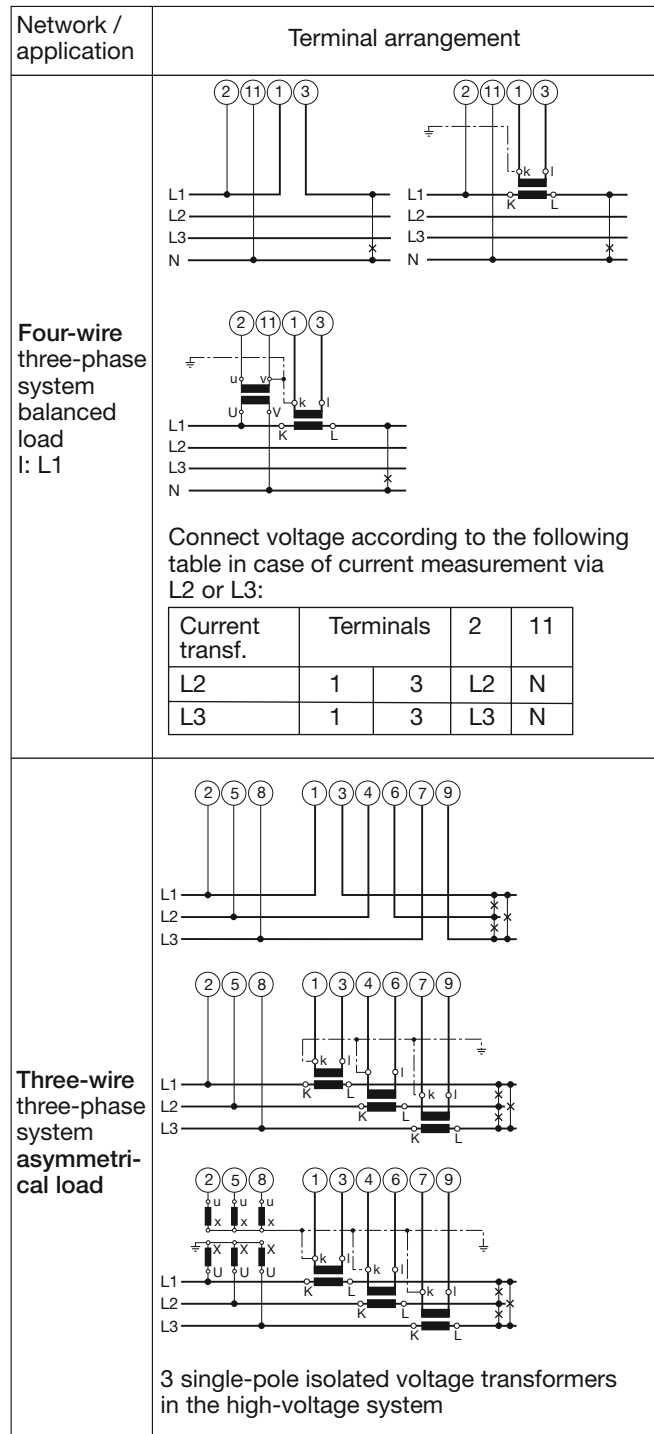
| Network / application | Terminal arrangement |
|---|---|
| **Four-wire** three-phase system balanced load I: L1 | 2 11 1 3 L1 L2 L3 N; 2 11 1 3 k l K L L1 L2 L3 N; 2 11 1 3 u v U V k l K L L1 L2 L3 N. Connect voltage according to the following table in case of current measurement via L2 or L3: |
| **Three-wire** three-phase system **asymmetrical load** | 2 5 8 1 3 4 6 7 9 L1 L2 L3; 2 5 8 1 3 4 6 7 9 k l K L L1 L2 L3; 2 5 8 1 3 4 6 7 9 u x X U k l K L L1 L2 L3. 3 single-pole isolated voltage transformers in the high-voltage system |

| Current transf. | Terminals | | 2 | 11 |
|---|---|---|---|---|
| L2 | 1 | 3 | L2 | N |
| L3 | 1 | 3 | L3 | N |